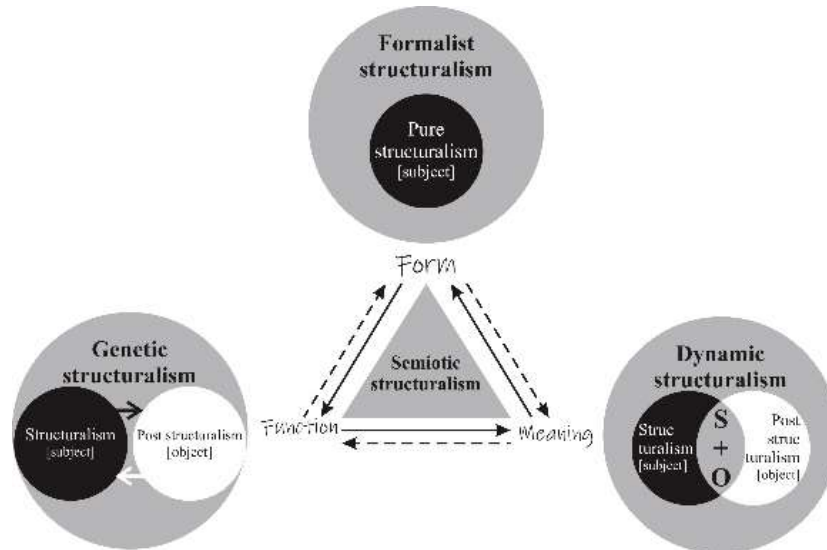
Formalist structuralism

Pure structuralism [subject]

Form

Semiotic structuralism

Function

Meaning

Genetic structuralism

Structuralism [subject]

Post structuralism [object]

Dynamic structuralism

Structuralism [subject]

S + O

Post structuralism [object]